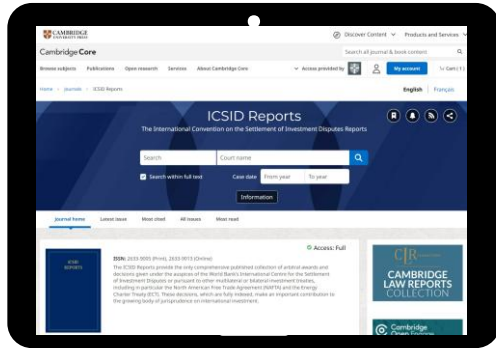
CAMBRIDGE UNIVERSITY PRESS

Discover Content ∨ Products and Services ∨

Cambridge Core

Search all journal & book content

Browse subjects Publications Open research Services About Cambridge Core

Access provided by

My account

Cart (1)

Home › Journals › ICSID Reports

English | Français

ICSID Reports

The International Convention on the Settlement of Investment Disputes Reports

Search

Court name

Search within full text

Case date

From year

To year

Information

Journal home Latest issue Most cited All issues Most read

Access: Full

ICSID REPORTS

ISSN: 2633-9005 (Print), 2633-9013 (Online)

The ICSID Reports provide the only comprehensive published collection of arbitral awards and decisions given under the auspices of the World Bank's International Centre for the Settlement of Investment Disputes or pursuant to other multilateral or bilateral investment treaties, including in particular the North American Free Trade Agreement (NAFTA) and the Energy Charter Treaty (ECT). These decisions, which are fully indexed, make an important contribution to the growing body of jurisprudence on international investment.

CLR

CAMBRIDGE LAW REPORTS COLLECTION

Cambridge Open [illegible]